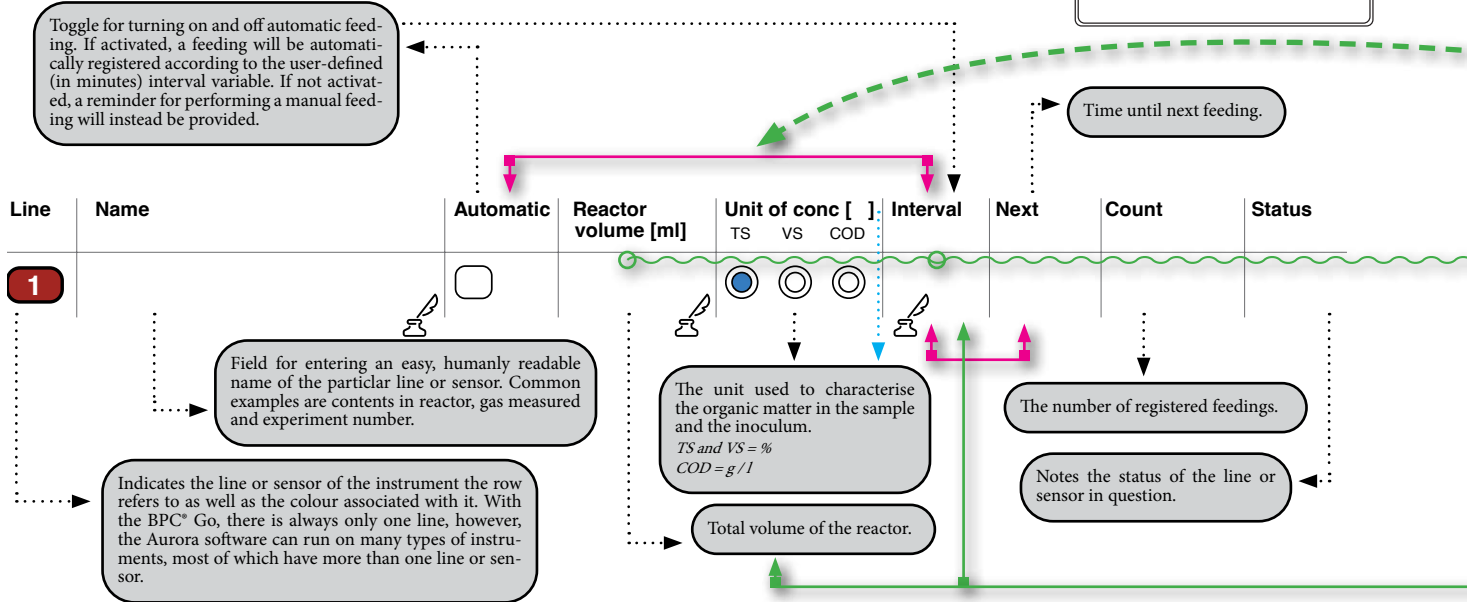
Toggle for turning on and off automatic feeding. If activated, a feeding will be automatically registered according to the user-defined (in minutes) interval variable. If not activated, a reminder for performing a manual feeding will instead be provided.

Time until next feeding.

| Line | Name | Automatic | Reactor volume [ml] | Unit of conc [ ] TS VS COD | Interval | Next | Count | Status |
|---|---|---|---|---|---|---|---|---|
| 1 | | | | | | | | |

Field for entering an easy, humanly readable name of the particlar line or sensor. Common examples are contents in reactor, gas measured and experiment number.

The unit used to characterise the organic matter in the sample and the inoculum.
TS and VS = %
COD = g / l

The number of registered feedings.

Notes the status of the line or sensor in question.

Indicates the line or sensor of the instrument the row refers to as well as the colour associated with it. With the BPC® Go, there is always only one line, however, the Aurora software can run on many types of instruments, most of which have more than one line or sensor.

Total volume of the reactor.